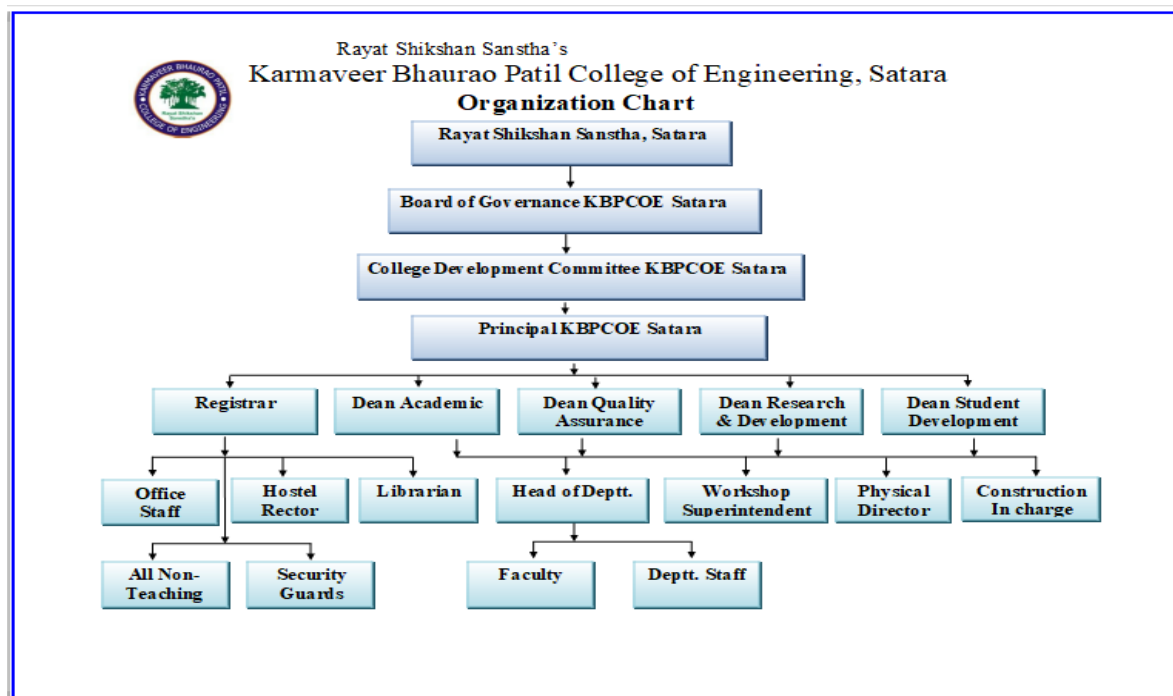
Rayat Shikshan Sanstha's
Karmaveer Bhaurao Patil College of Engineering, Satara
Organization Chart

KARMAVEER BHAURAO PATIL COLLEGE OF ENGINEERING
Rayat Shikshan Sanstha

Rayat Shikshan Sanstha, Satara

Board of Governance KBPCOE Satara

College Development Committee KBPCOE Satara

Principal KBPCOE Satara

Registrar

Dean Academic

Dean Quality Assurance

Dean Research & Development

Dean Student Development

Office Staff

Hostel Rector

Librarian

Head of Deptt.

Workshop Superintendent

Physical Director

Construction In charge

All Non-Teaching

Security Guards

Faculty

Deptt. Staff